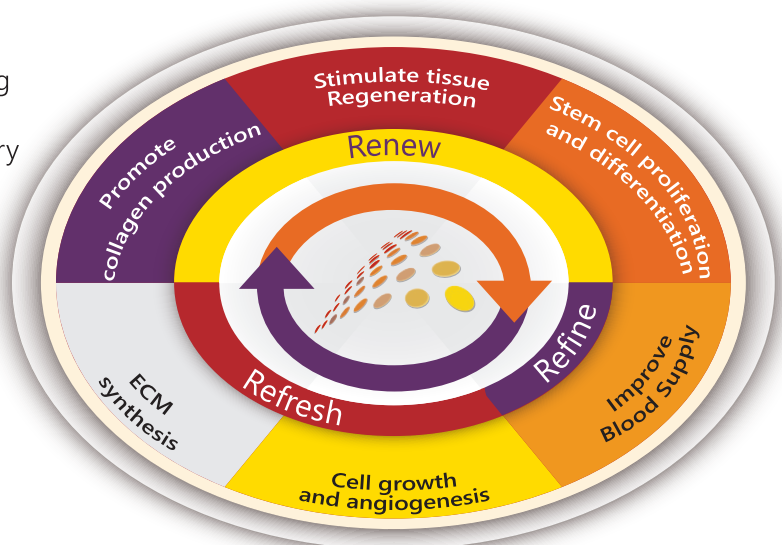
g

ry

Stimulate tissue Regeneration

Stem cell proliferation and differentiation

Improve Blood Supply

Cell growth and angiogenesis

ECM synthesis

Promote collagen production

Renew

Refine

Refresh